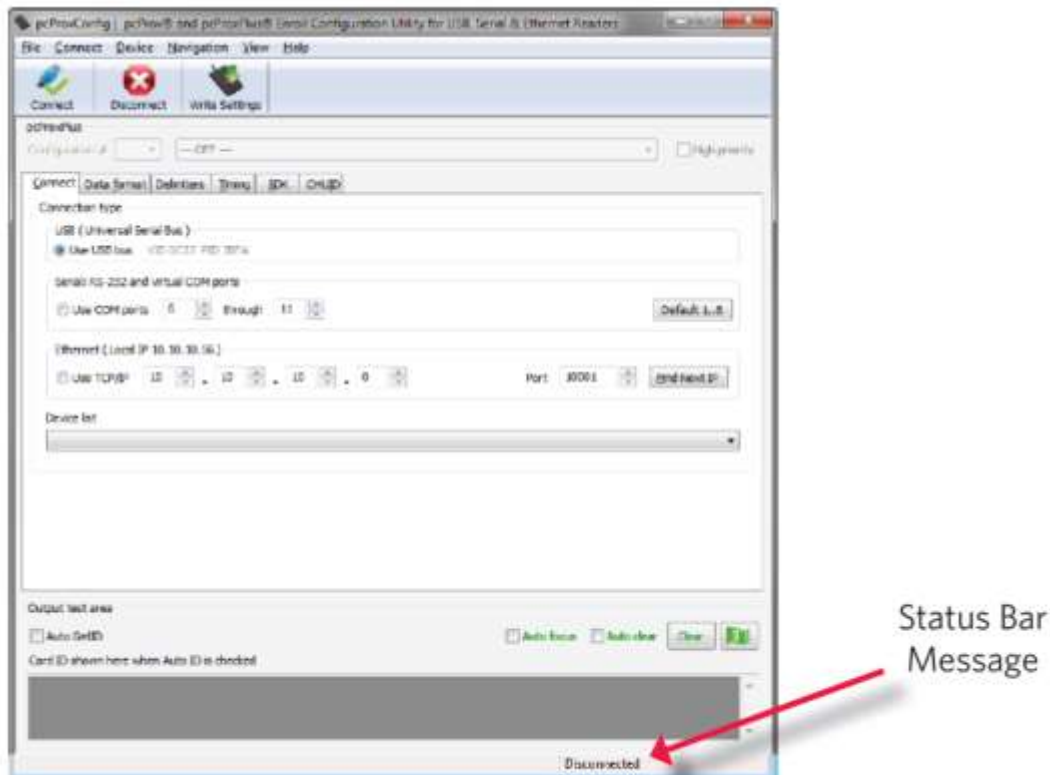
pcProxConfig | pcProx® and pcProxPlus® Serial Configuration Utility for USB, Serial & Ethernet Readers

File Connect Device Navigation View Help

Connect Disconnect Write Settings

pcProxPlus

Configuration # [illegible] — OFF — High priority

Connect Data Format Delimiters Timing SDK CHUID

Connection type

USB ( Universal Serial Bus )

Use USB bus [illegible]

Serial RS-232 and virtual COM ports

Use COM ports 5 through 11 Default 1..8

Ethernet ( Local IP 10.10.10.56 )

Use TCP/IP 10 . 10 . 10 . 0 Port 10001 Find Next IP

Device list

Output text area

Auto GetID Auto focus Auto clear Clear

Card ID shown here when Auto ID is checked

Disconnected

Status Bar Message